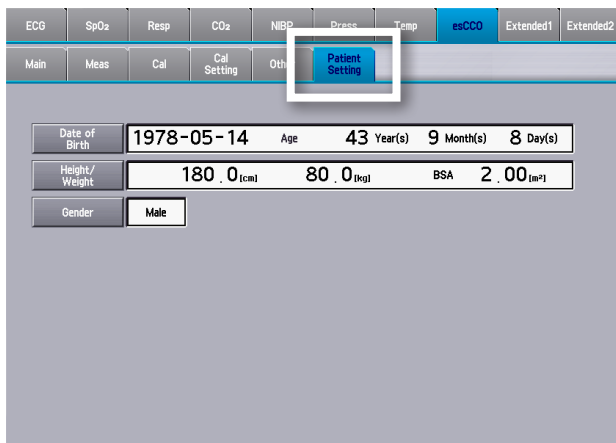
ECG SpO₂ Resp CO₂ NIBP Press Temp esCCO Extended1 Extended2

Main Meas Cal Cal Setting Oth Patient Setting

Date of Birth 1978-05-14 Age 43 Year(s) 9 Month(s) 8 Day(s)

Height/ Weight 180.0 [cm] 80.0 [kg] BSA 2.00 [m²]

Gender Male